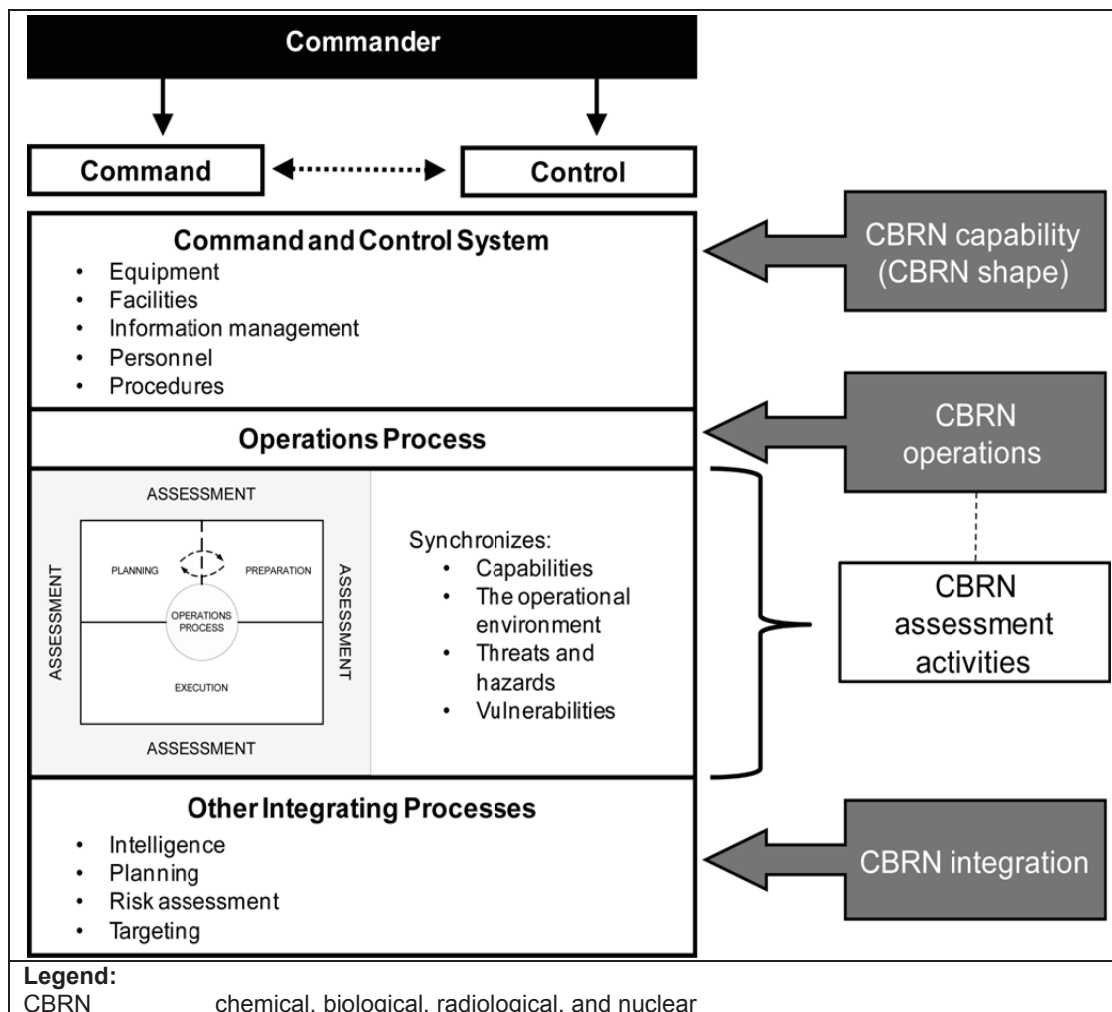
Commander

Command

Control

Command and Control System
- Equipment
- Facilities
- Information management
- Personnel
- Procedures

CBRN capability (CBRN shape)

Operations Process

CBRN operations

ASSESSMENT

ASSESSMENT

ASSESSMENT

ASSESSMENT

PLANNING

PREPARATION

OPERATIONS PROCESS

EXECUTION

Synchronizes:
- Capabilities
- The operational environment
- Threats and hazards
- Vulnerabilities

CBRN assessment activities

Other Integrating Processes
- Intelligence
- Planning
- Risk assessment
- Targeting

CBRN integration

Legend:
CBRN chemical, biological, radiological, and nuclear